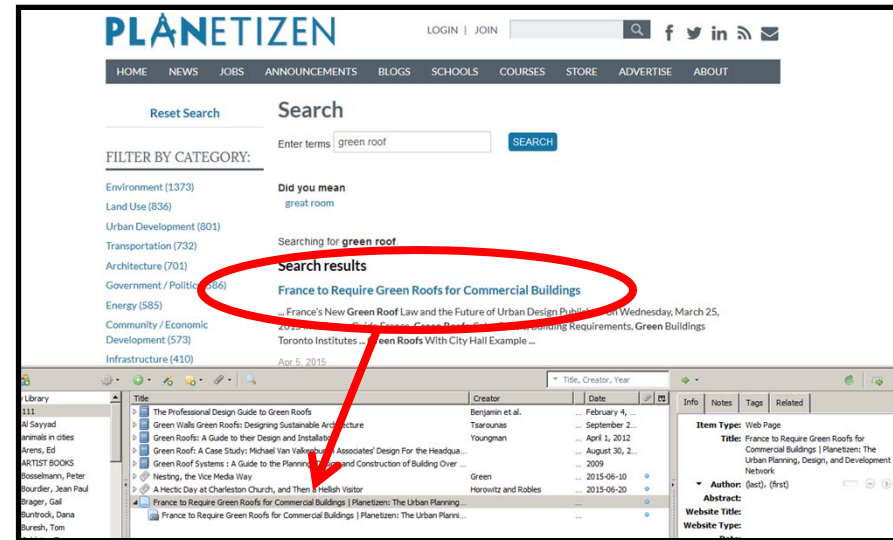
PLANETIZEN

LOGIN | JOIN

HOME NEWS JOBS ANNOUNCEMENTS BLOGS SCHOOLS COURSES STORE ADVERTISE ABOUT

Reset Search

FILTER BY CATEGORY:

Environment (1373)
Land Use (836)
Urban Development (801)
Transportation (732)
Architecture (701)
Government / Politic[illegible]86)
Energy (585)
Community / Economic Development (573)
Infrastructure (410)

Search

Enter terms green roof SEARCH

Did you mean
great room

Searching for green roof.

Search results

France to Require Green Roofs for Commercial Buildings

... France's New Green Roof Law and the Future of Urban Design Publi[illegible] on Wednesday, March 25, 201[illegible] Green Roofs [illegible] Building Requirements, Green Buildings Toronto Institutes ... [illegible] Green Roofs With City Hall Example ...

Apr 5, 2015

Title, Creator, Year

| Title | Creator | Date |
|---|---|---|
| The Professional Design Guide to Green Roofs | Benjamin et al. | ... February 4, ... |
| Green Walls Green Roofs: Designing Sustainable Architecture | Tsarounas | ... September 2... |
| Green Roofs: A Guide to their Design and Installati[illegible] | Youngman | ... April 1, 2012 |
| Green Roof: A Case Study: Michael Van Valkenburgh Associates' Design For the Headqua... | | ... August 30, 2... |
| Green Roof Systems : A Guide to the Planning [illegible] and Construction of Building Over ... | | ... 2009 |
| Nesting, the Vice Media Way | Green | ... 2015-06-10 |
| A Hectic Day at Charleston Church, and Then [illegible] Hellish Visitor | Horowitz and Robles | ... 2015-06-20 |
| France to Require Green Roofs for Commercial Buildings \| Planetizen: The Urban Planning... | | ... |
| France to Require Green Roofs for Commercial Buildings \| Planetizen: The Urban Planni... | | ... |

y Library
111
Al Sayyad
animals in cities
Arens, Ed
ARTIST BOOKS
Bosselmann, Peter
Bourdier, Jean Paul
Brager, Gail
Buntrock, Dana
Buresh, Tom

Info Notes Tags Related

Item Type: Web Page
Title: France to Require Green Roofs for Commercial Buildings | Planetizen: The Urban Planning, Design, and Development Network
Author: (last), (first)
Abstract:
Website Title:
Website Type: